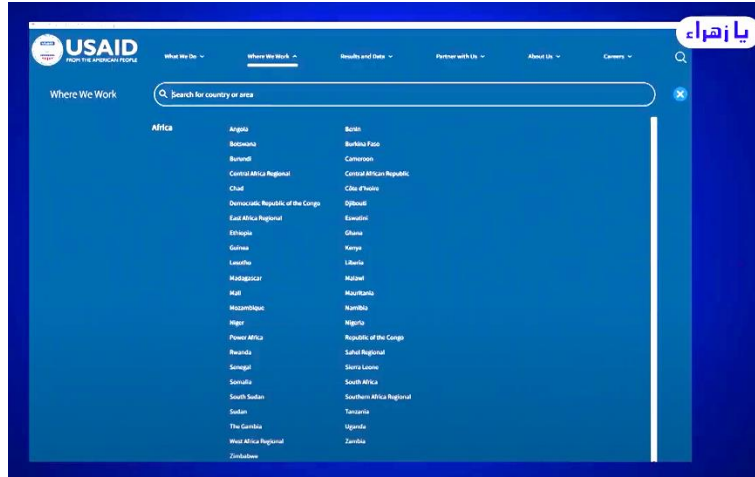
يا زهراء

USAID
FROM THE AMERICAN PEOPLE

What We Do ⌄ Where We Work ^ Results and Data ⌄ Partner with Us ⌄ About Us ⌄ Careers ⌄

Where We Work

Search for country or area

Africa

Angola
Benin
Botswana
Burkina Faso
Burundi
Cameroon
Central Africa Regional
Central African Republic
Chad
Côte d'Ivoire
Democratic Republic of the Congo
Djibouti
East Africa Regional
Eswatini
Ethiopia
Ghana
Guinea
Kenya
Lesotho
Liberia
Madagascar
Malawi
Mali
Mauritania
Mozambique
Namibia
Niger
Nigeria
Power Africa
Republic of the Congo
Rwanda
Sahel Regional
Senegal
Sierra Leone
Somalia
South Africa
South Sudan
Southern Africa Regional
Sudan
Tanzania
The Gambia
Uganda
West Africa Regional
Zambia
Zimbabwe